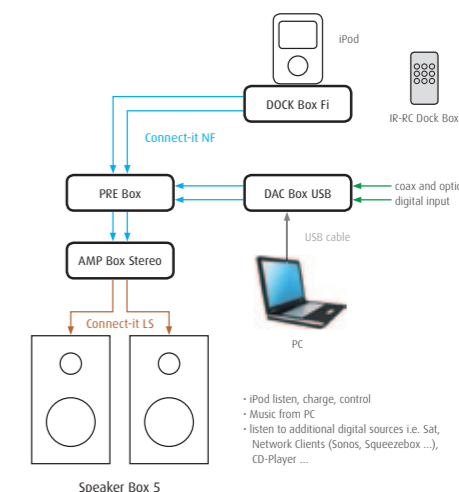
iPod

DOCK Box Fi

IR-RC Dock Box

Connect-it NF

PRE Box

DAC Box USB

coax and optic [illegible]

digital input

USB cable

AMP Box Stereo

Connect-it LS

PC

• iPod listen, charge, control
• Music from PC
• listen to additional digital sources i.e. Sat, Network Clients (Sonos, Squeezebox ...), CD-Player ...

Speaker Box 5